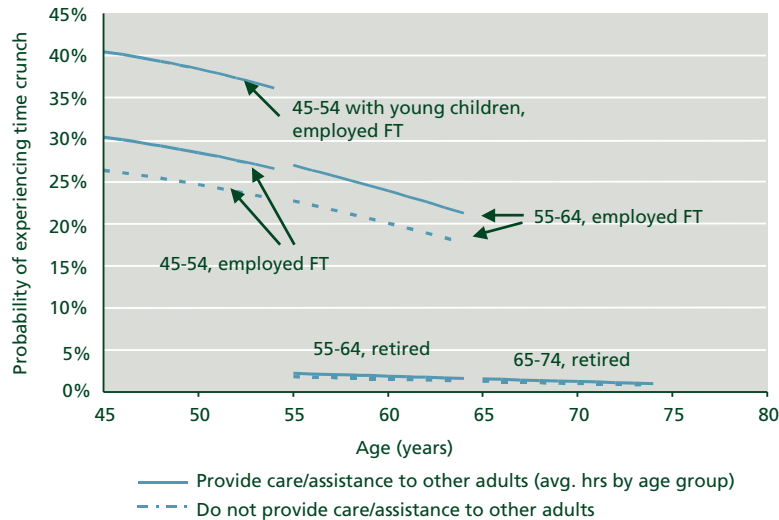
Probability of experiencing time crunch

45%
40%
35%
30%
25%
20%
15%
10%
5%
0%

45-54 with young children, employed FT

55-64, employed FT

45-54, employed FT

55-64, retired

65-74, retired

45
50
55
60
65
70
75
80

Age (years)

Provide care/assistance to other adults (avg. hrs by age group)
Do not provide care/assistance to other adults